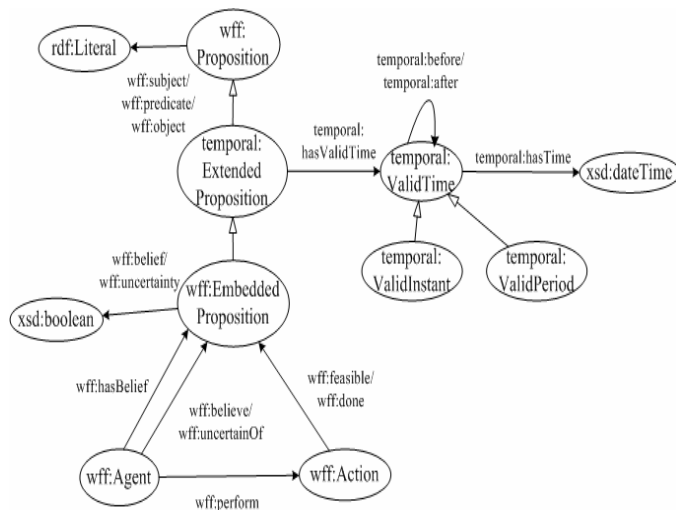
wff: Proposition

rdf:Literal

wff:subject/ wff:predicate/ wff:object

temporal:before/ temporal:after

temporal: Extended Proposition

temporal: hasValidTime

temporal: ValidTime

temporal:hasTime

xsd:dateTime

temporal: ValidInstant

temporal: ValidPeriod

wff:belief/ wff:uncertainty

wff:Embedded Proposition

xsd:boolean

wff:hasBelief

wff:believe/ wff:uncertainOf

wff:feasible/ wff:done

wff:Agent

wff:Action

wff:perform